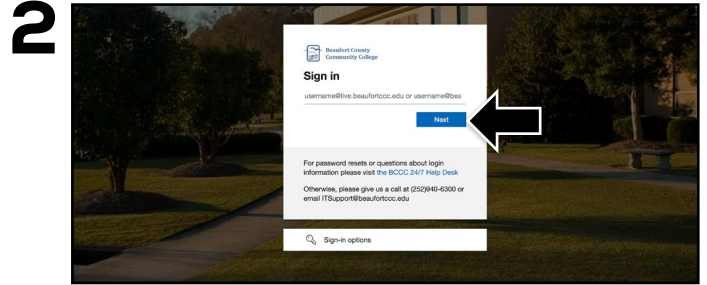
2

Beaufort County Community College

Sign in

username@live.beaufortccc.edu or username@bea

Next

For password resets or questions about login information please visit the BCCC 24/7 Help Desk

Otherwise, please give us a call at (252)940-6300 or email ITSupport@beaufortccc.edu

Sign-in options